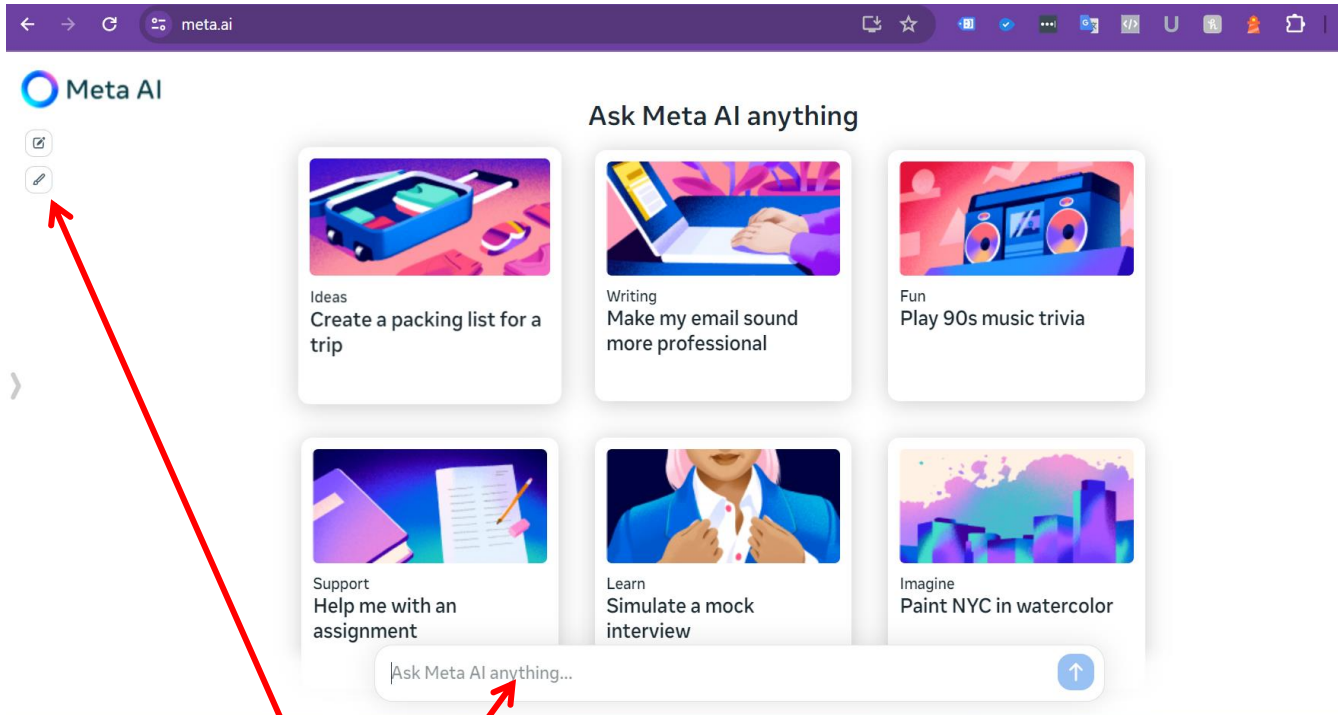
meta.ai

Meta AI

Ask Meta AI anything

Ideas
Create a packing list for a trip

Writing
Make my email sound more professional

Fun
Play 90s music trivia

Support
Help me with an assignment

Learn
Simulate a mock interview

Imagine
Paint NYC in watercolor

Ask Meta AI anything...